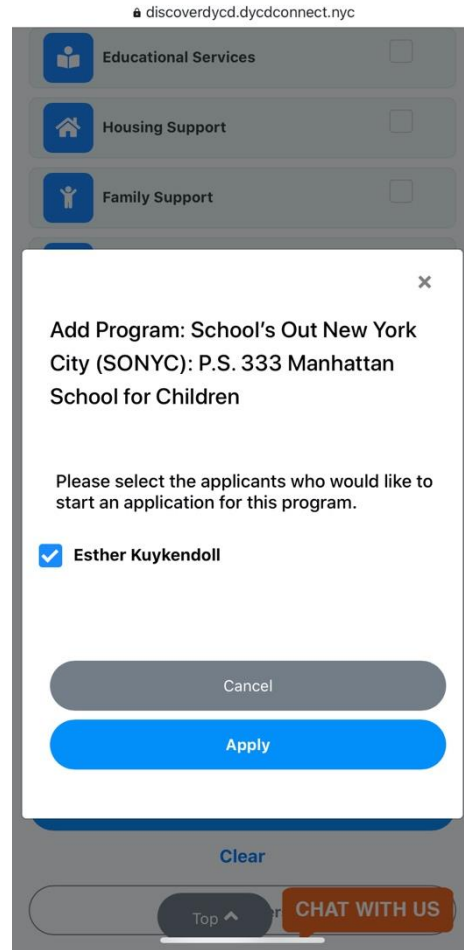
discoverdycd.dycdconnect.nyc

Educational Services

Housing Support

Family Support

×

Add Program: School's Out New York City (SONYC): P.S. 333 Manhattan School for Children

Please select the applicants who would like to start an application for this program.

Esther Kuykendoll

Cancel

Apply

Clear

Top

CHAT WITH US